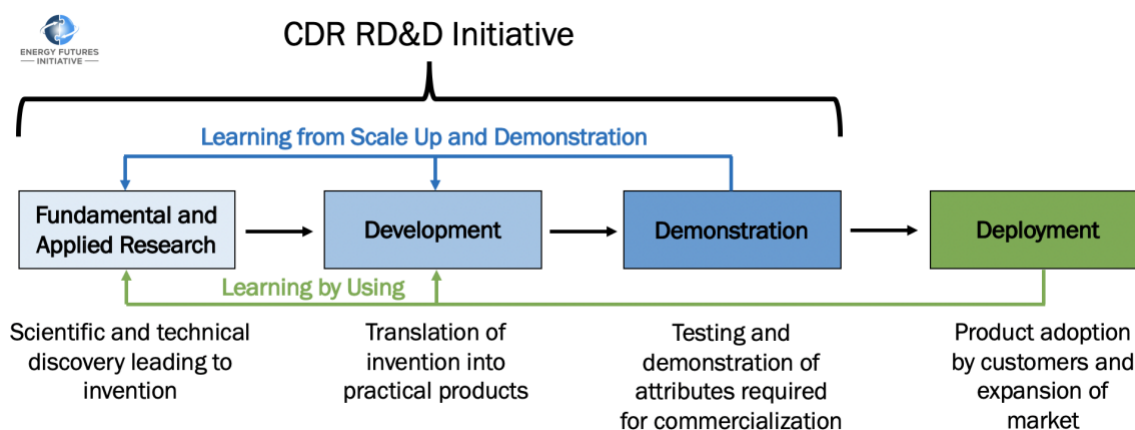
ENERGY FUTURES INITIATIVE

CDR RD&D Initiative

Learning from Scale Up and Demonstration

Fundamental and Applied Research

Development

Demonstration

Deployment

Learning by Using

Scientific and technical discovery leading to invention

Translation of invention into practical products

Testing and demonstration of attributes required for commercialization

Product adoption by customers and expansion of market